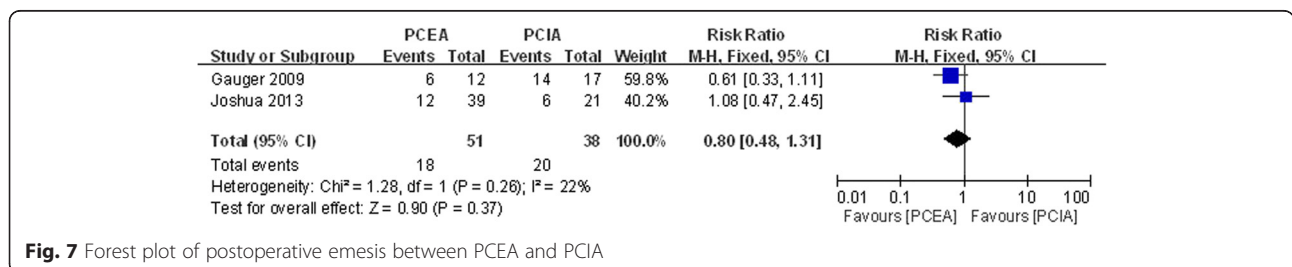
| Study or Subgroup | PCEA Events | PCEA Total | PCIA Events | PCIA Total | Weight | Risk Ratio M-H, Fixed, 95% CI |
|---|---|---|---|---|---|---|
| Gauger 2009 | 6 | 12 | 14 | 17 | 59.8% | 0.61 [0.33, 1.11] |
| Joshua 2013 | 12 | 39 | 6 | 21 | 40.2% | 1.08 [0.47, 2.45] |
| Total (95% CI) | | 51 | | 38 | 100.0% | 0.80 [0.48, 1.31] |
| Total events | 18 | | 20 | | | |

Heterogeneity: Chi² = 1.28, df = 1 (P = 0.26); I² = 22%
Test for overall effect: Z = 0.90 (P = 0.37)

Risk Ratio
M-H, Fixed, 95% CI

0.01 0.1 1 10 100
Favours [PCEA] Favours [PCIA]

**Fig. 7** Forest plot of postoperative emesis between PCEA and PCIA